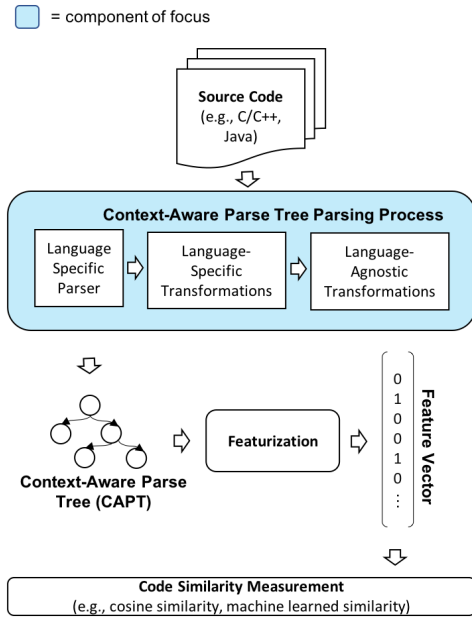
= component of focus

Source Code (e.g., C/C++, Java)

Context-Aware Parse Tree Parsing Process

Language Specific Parser

Language-Specific Transformations

Language-Agnostic Transformations

Context-Aware Parse Tree (CAPT)

Featurization

0
1
0
0
1
0
⋮

Feature Vector

Code Similarity Measurement
(e.g., cosine similarity, machine learned similarity)